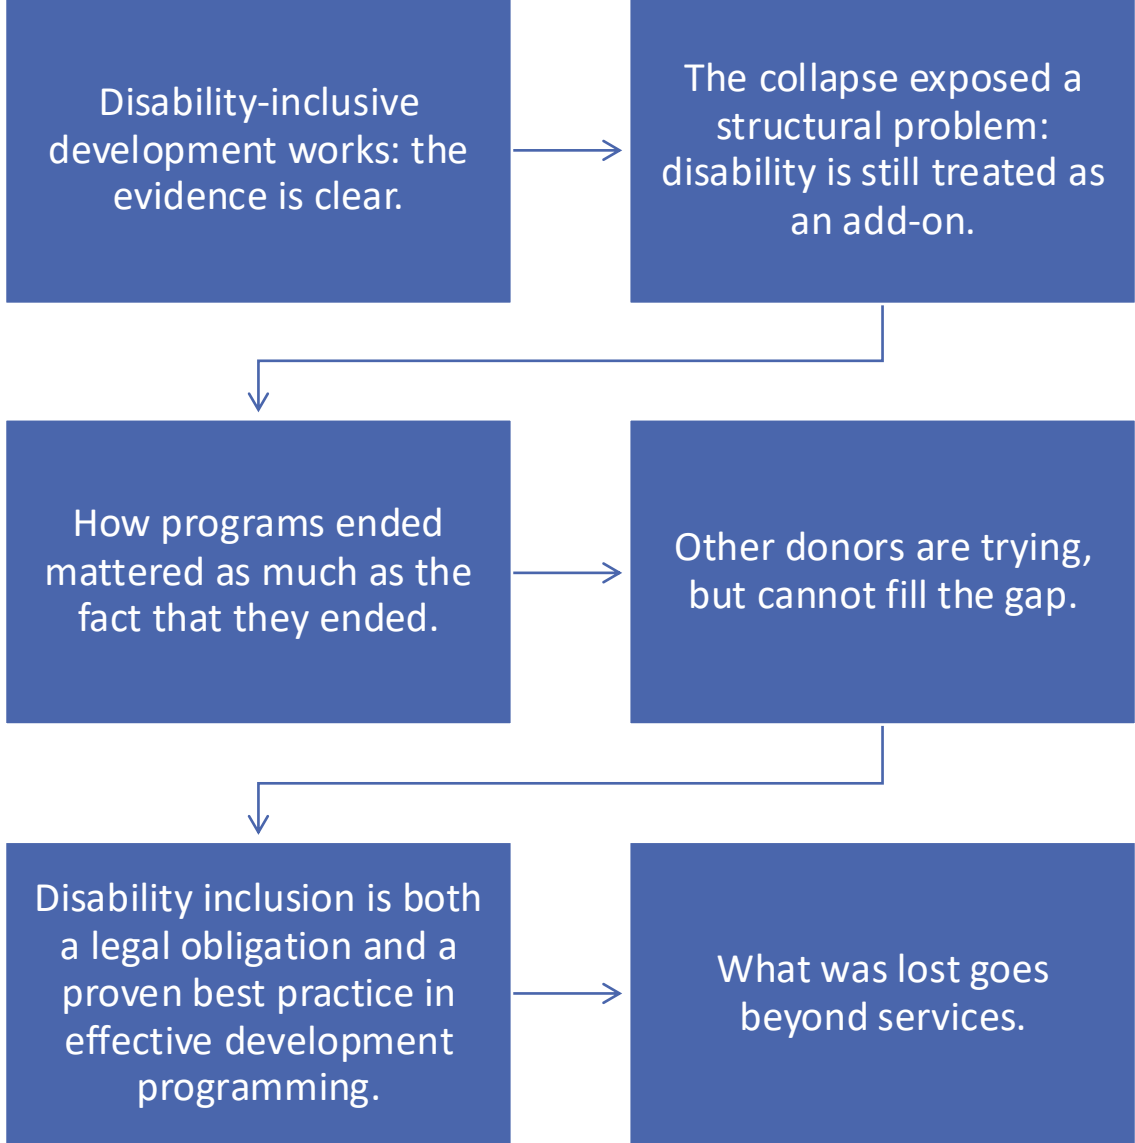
Disability-inclusive development works: the evidence is clear.

The collapse exposed a structural problem: disability is still treated as an add-on.

How programs ended mattered as much as the fact that they ended.

Other donors are trying, but cannot fill the gap.

Disability inclusion is both a legal obligation and a proven best practice in effective development programming.

What was lost goes beyond services.